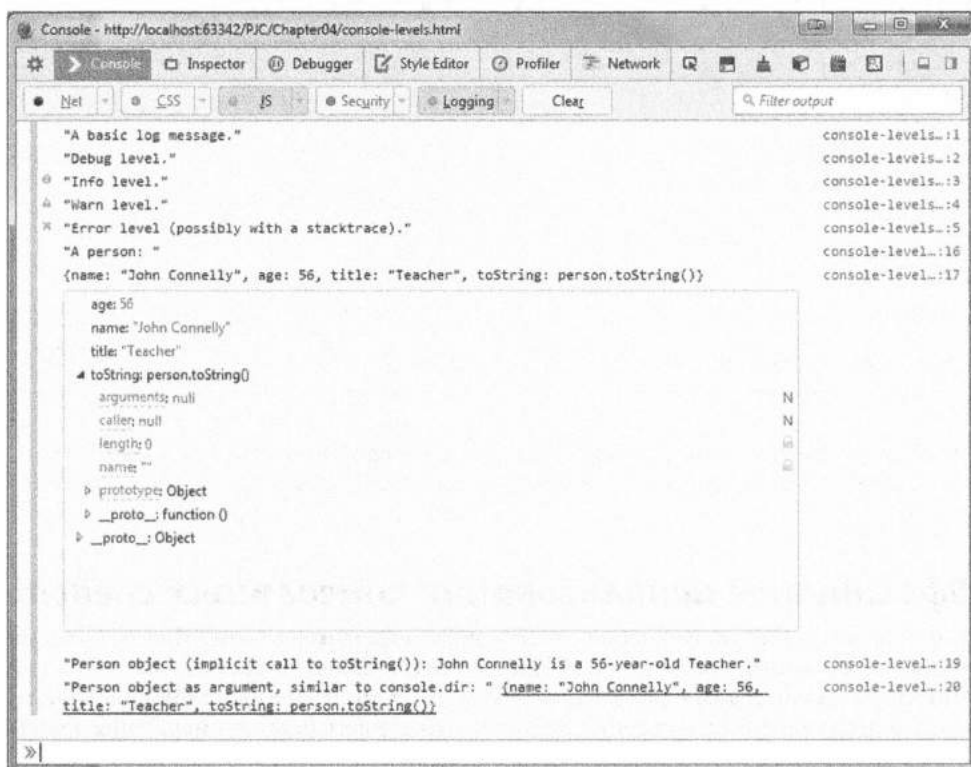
Console - http://localhost:63342/PJC/Chapter04/console-levels.html

Console Inspector Debugger Style Editor Profiler Network

Net CSS JS Security Logging Clear Filter output

"A basic log message." console-levels…:1
"Debug level." console-levels…:2
"Info level." console-levels…:3
"Warn level." console-levels…:4
"Error level (possibly with a stacktrace)." console-levels…:5
"A person: " console-level…:16
{name: "John Connelly", age: 56, title: "Teacher", toString: person.toString()} console-level…:17

age: 56
name: "John Connelly"
title: "Teacher"
toString: person.toString()
arguments: null N
caller: null N
length: 0
name: ""
prototype: Object
__proto__: function ()
__proto__: Object

"Person object (implicit call to toString()): John Connelly is a 56-year-old Teacher." console-level…:19
"Person object as argument, similar to console.dir: " {name: "John Connelly", age: 56, title: "Teacher", toString: person.toString()} console-level…:20

»|